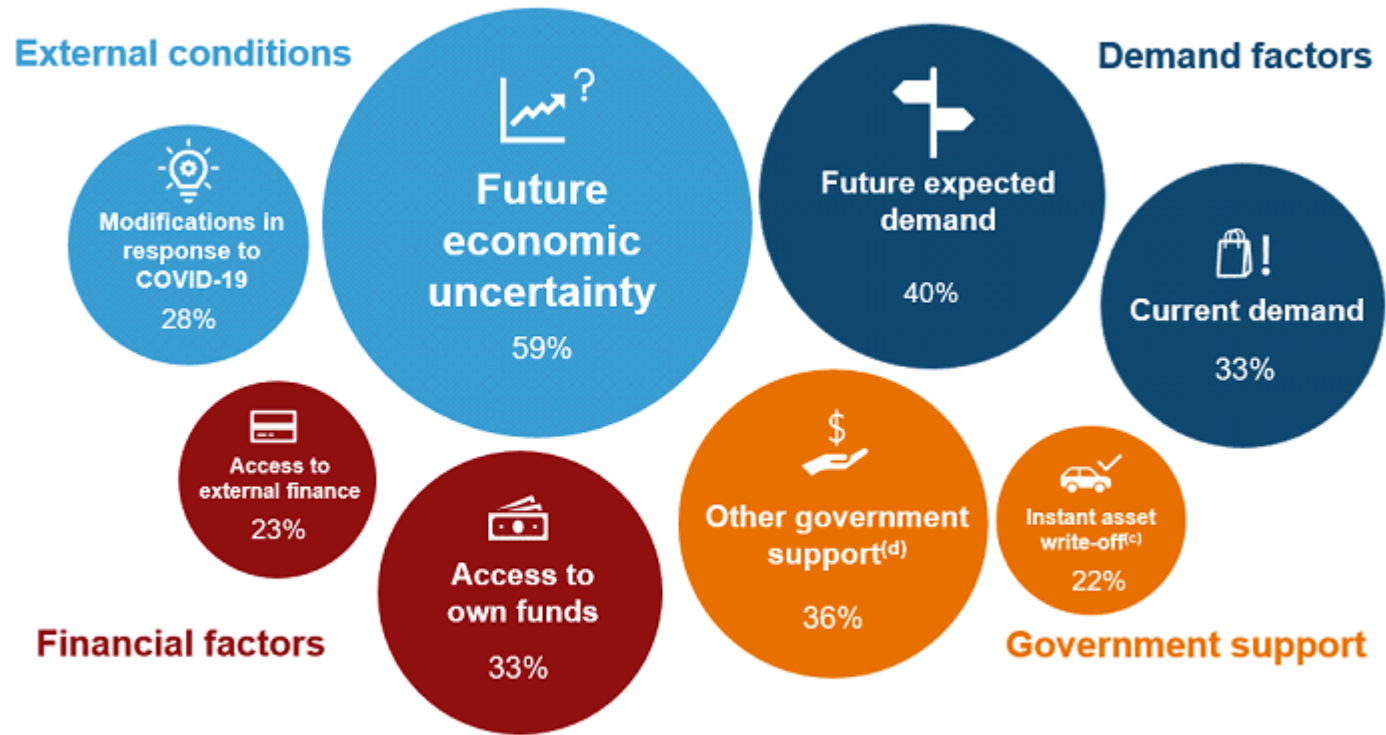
External conditions

Modifications in response to COVID-19
28%

Future economic uncertainty
59%

Demand factors

Future expected demand
40%

Current demand
33%

Access to external finance
23%

Access to own funds
33%

Financial factors

Other government support$^{(d)}$
36%

Instant asset write-off$^{(c)}$
22%

Government support